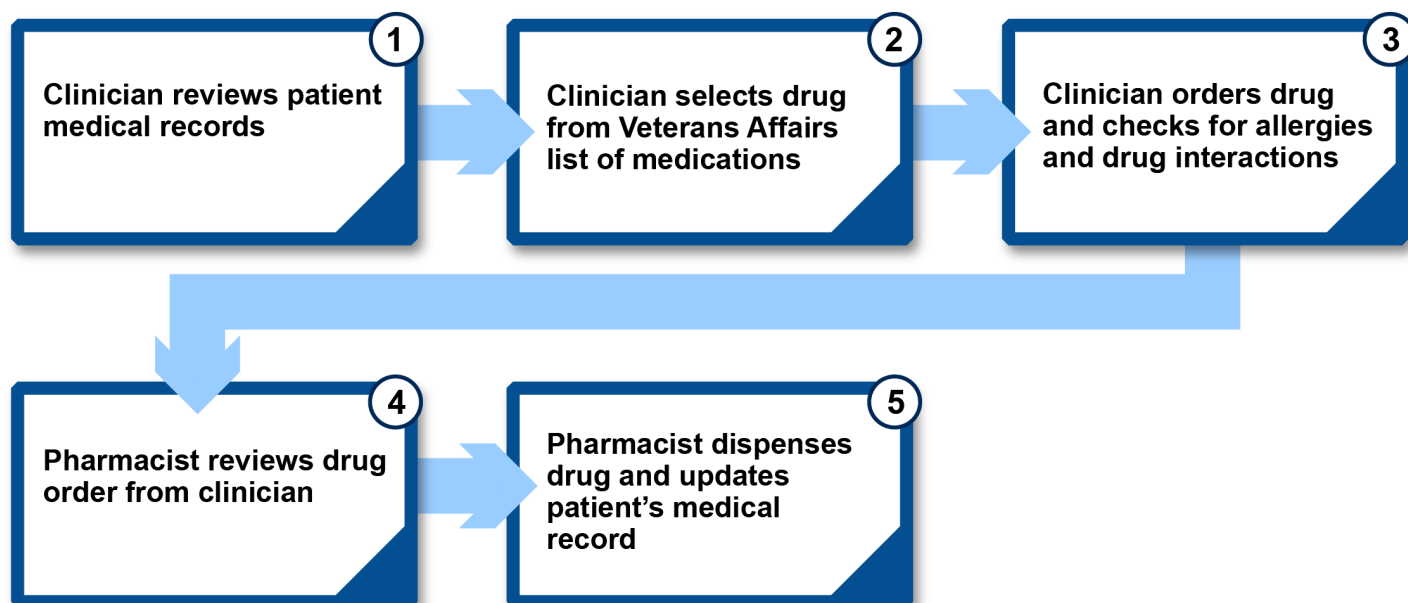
1
Clinician reviews patient medical records

2
Clinician selects drug from Veterans Affairs list of medications

3
Clinician orders drug and checks for allergies and drug interactions

4
Pharmacist reviews drug order from clinician

5
Pharmacist dispenses drug and updates patient's medical record